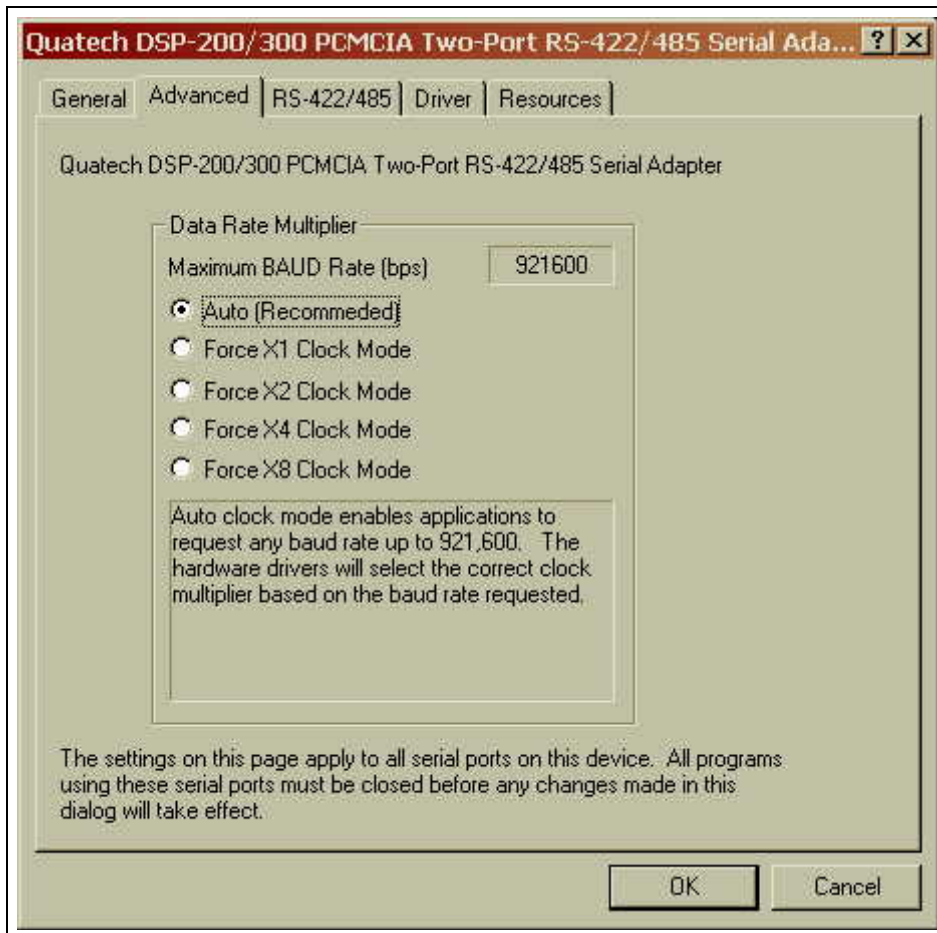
Quatech DSP-200/300 PCMCIA Two-Port RS-422/485 Serial Ada... ? X

General | Advanced | RS-422/485 | Driver | Resources

Quatech DSP-200/300 PCMCIA Two-Port RS-422/485 Serial Adapter

Data Rate Multiplier

Maximum BAUD Rate (bps) 921600

Auto (Recommeded)

Force X1 Clock Mode

Force X2 Clock Mode

Force X4 Clock Mode

Force X8 Clock Mode

Auto clock mode enables applications to request any baud rate up to 921,600. The hardware drivers will select the correct clock multiplier based on the baud rate requested.

The settings on this page apply to all serial ports on this device. All programs using these serial ports must be closed before any changes made in this dialog will take effect.

OK Cancel